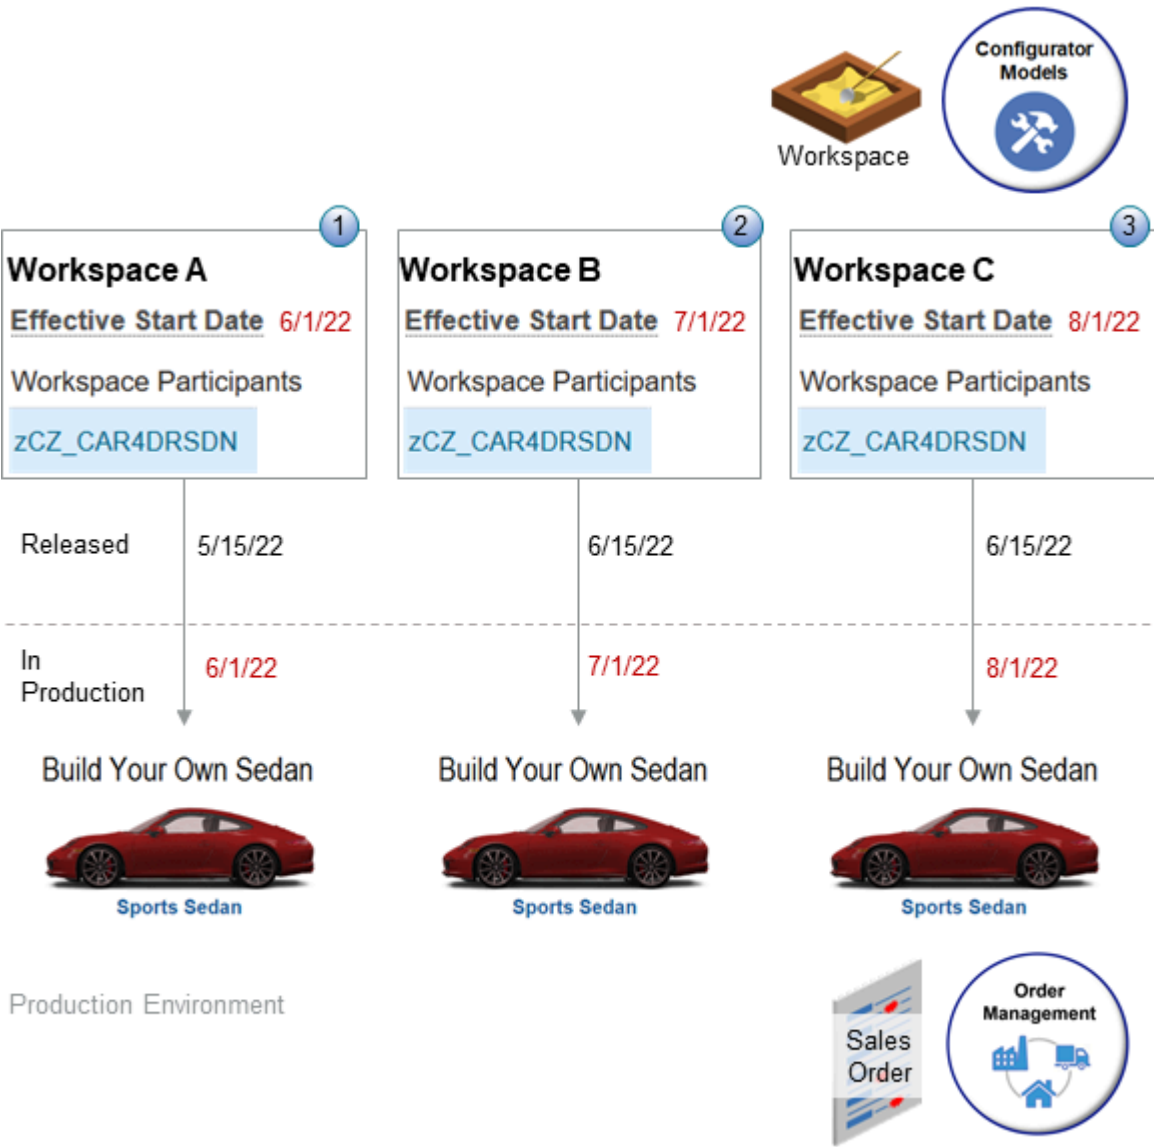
Workspace

Configurator Models

1
Workspace A
Effective Start Date 6/1/22
Workspace Participants
zCZ_CAR4DRSDN

2
Workspace B
Effective Start Date 7/1/22
Workspace Participants
zCZ_CAR4DRSDN

3
Workspace C
Effective Start Date 8/1/22
Workspace Participants
zCZ_CAR4DRSDN

Released 5/15/22 6/15/22 6/15/22

In Production 6/1/22 7/1/22 8/1/22

Build Your Own Sedan
Sports Sedan

Build Your Own Sedan
Sports Sedan

Build Your Own Sedan
Sports Sedan

Production Environment

Sales Order

Order Management